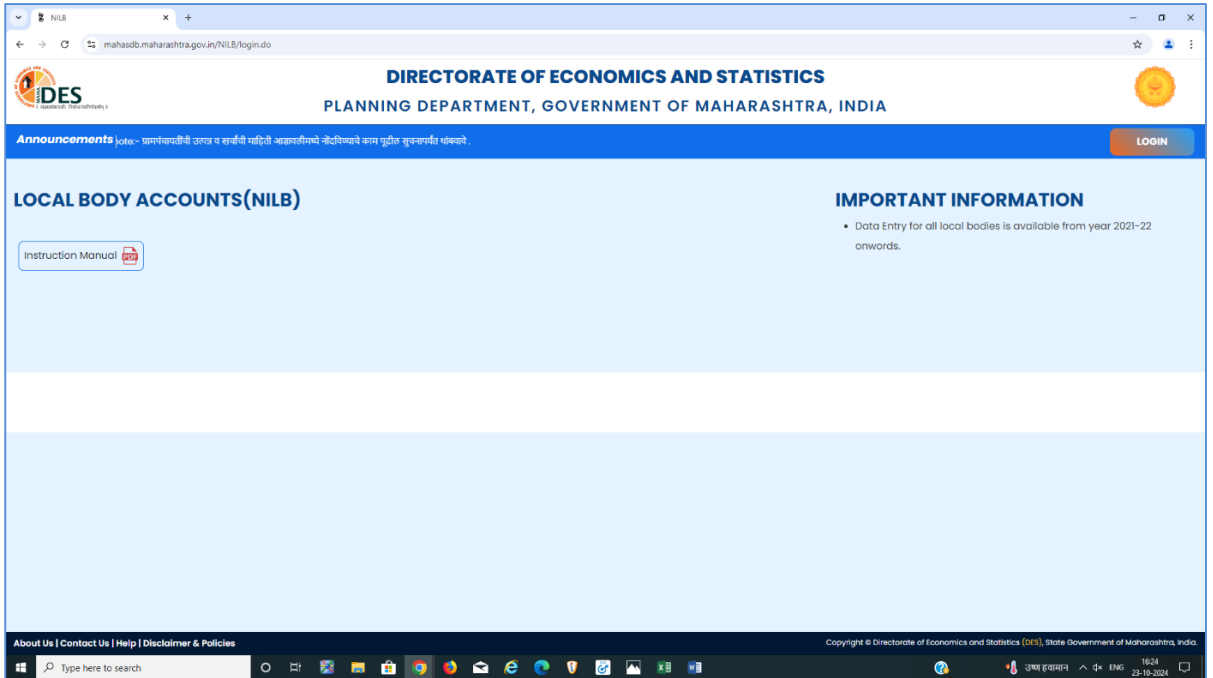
NILB

mahasdb.maharashtra.gov.in/NILB/login.do

DES

DIRECTORATE OF ECONOMICS AND STATISTICS

PLANNING DEPARTMENT, GOVERNMENT OF MAHARASHTRA, INDIA

Announcements ote:- ग्रामपंचायतींची उत्पन्न व खर्चाची माहिती आज्ञावलीमध्ये नोंदविण्याचे काम पुढील सुचनापर्यंत थांबवावे .

LOGIN

LOCAL BODY ACCOUNTS(NILB)

Instruction Manual

IMPORTANT INFORMATION

• Data Entry for all local bodies is available from year 2021-22 onwords.

About Us | Contact Us | Help | Disclaimer & Policies

Copyright © Directorate of Economics and Statistics (DES), State Government of Maharashtra, India.

Type here to search

उष्ण हवामान ENG 16:24 23-10-2024